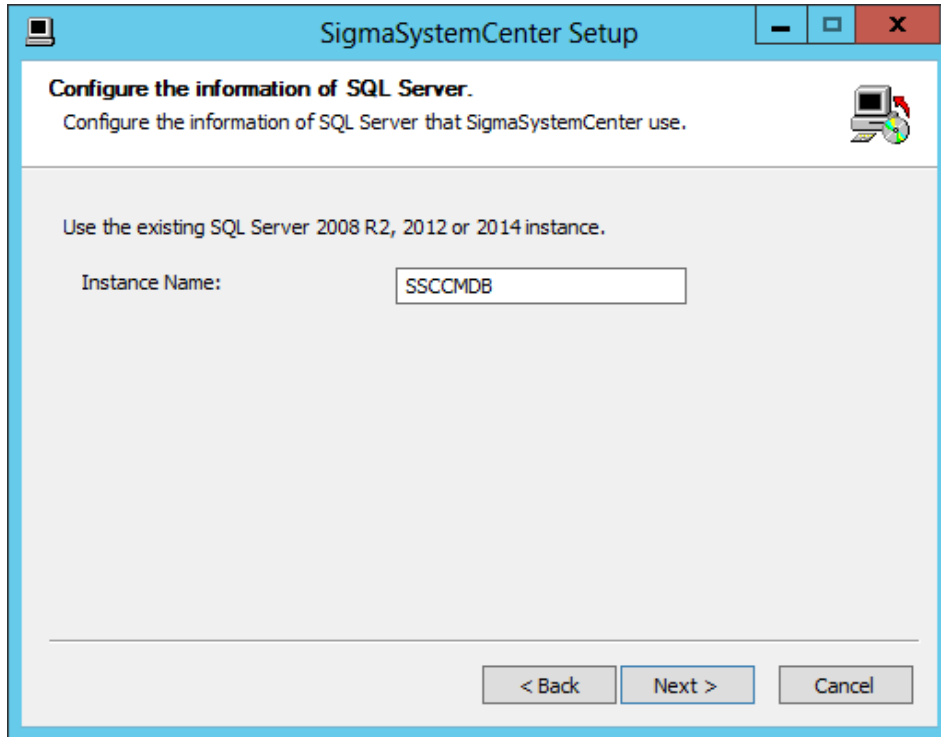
SigmaSystemCenter Setup

Configure the information of SQL Server.
Configure the information of SQL Server that SigmaSystemCenter use.

Use the existing SQL Server 2008 R2, 2012 or 2014 instance.

Instance Name: SSCCMDB

< Back Next > Cancel